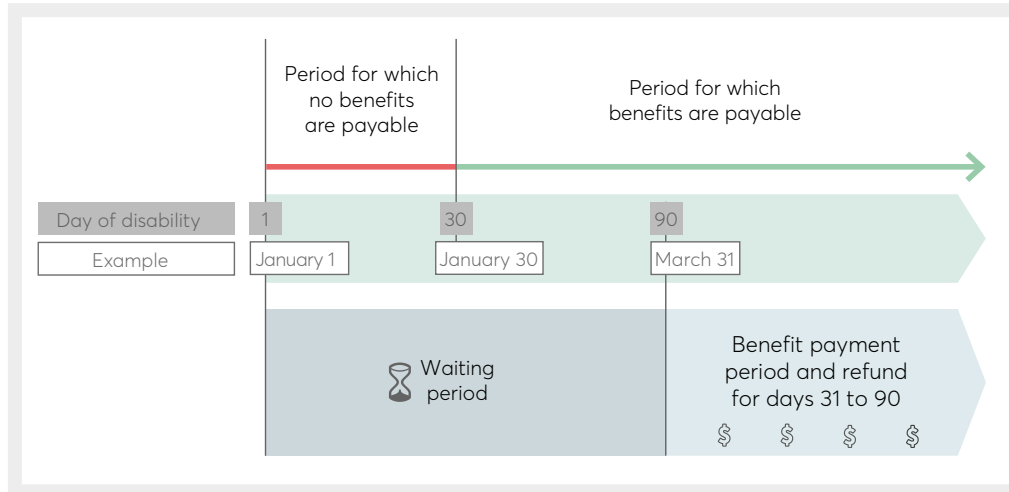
Period for which no benefits are payable

Period for which benefits are payable

Day of disability
1
30
90

Example
January 1
January 30
March 31

Waiting period

Benefit payment period and refund for days 31 to 90

$ $ $ $